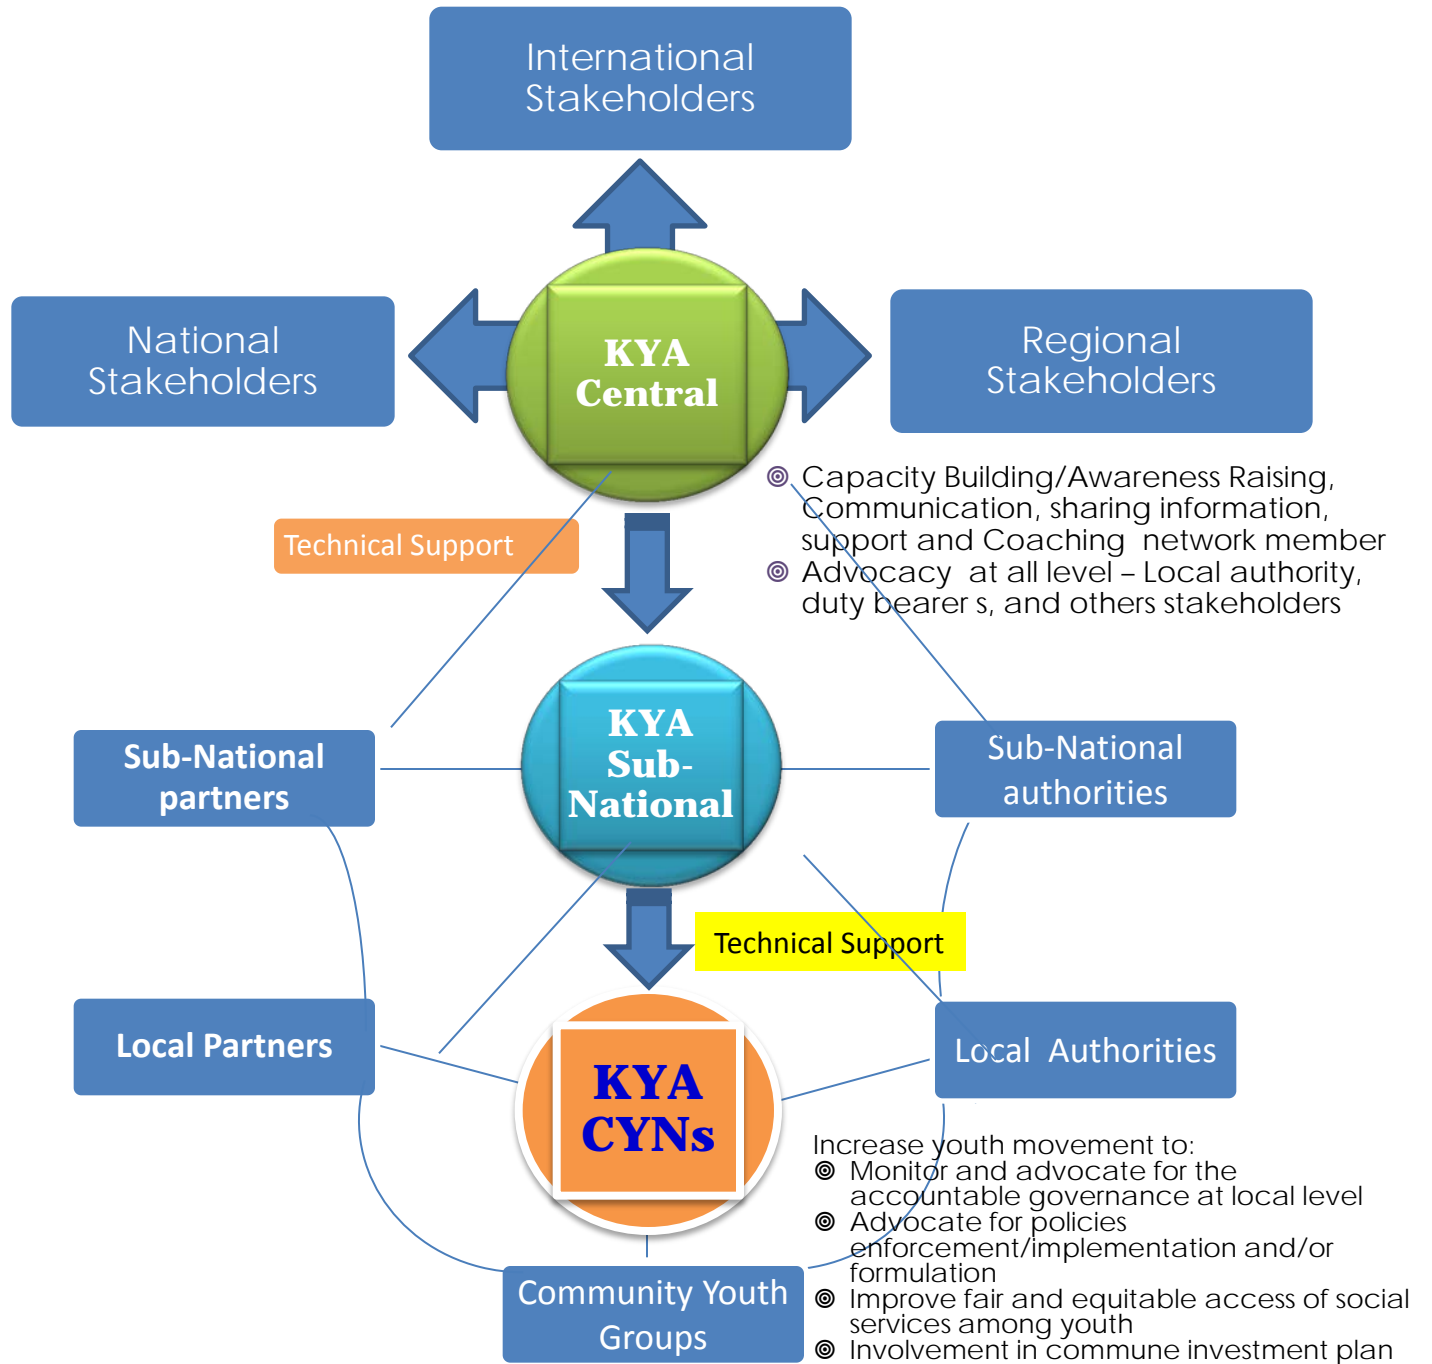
International Stakeholders

National Stakeholders

KYA Central

Regional Stakeholders

◎ Capacity Building/Awareness Raising, Communication, sharing information, support and Coaching network member
◎ Advocacy at all level – Local authority, duty bearer s, and others stakeholders

Technical Support

Sub-National partners

KYA Sub-National

Sub-National authorities

Technical Support

Local Partners

KYA CYNs

Local Authorities

Increase youth movement to:
◎ Monitor and advocate for the accountable governance at local level
◎ Advocate for policies enforcement/implementation and/or formulation
◎ Improve fair and equitable access of social services among youth
◎ Involvement in commune investment plan

Community Youth Groups